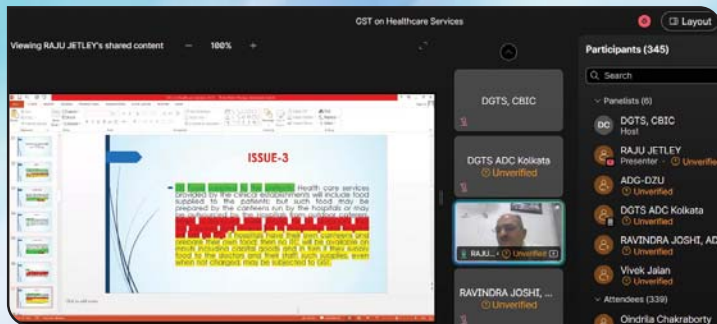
GST on Healthcare Services

Layout

Viewing RAJU JETLEY's shared content — 100% +

ISSUE-3

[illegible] Health care services provided by the clinical establishments will include food supplied to the patients; but such food may be prepared by the canteens run by the hospitals or may be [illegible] If hospitals have their own canteens and prepare their own food, then no ITC will be available on inputs including capital goods and in turn if they supply food to the doctors and their staff; such supplies, even when not charged, may be subjected to GST.

Click to add notes

DGTS, CBIC

DGTS ADC Kolkata
Unverified

RAJU... Unverified

RAVINDRA JOSHI, ...
Unverified

Participants (345)

Search

Panelists (6)

DC DGTS, CBIC
Host

RAJU JETLEY
Presenter · Unverified

ADG-DZU
Unverified

DGTS ADC Kolkata
Unverified

RAVINDRA JOSHI, AD
Unverified

Vivek Jalan
Unverified

Attendees (339)

Oindrila Chakraborty